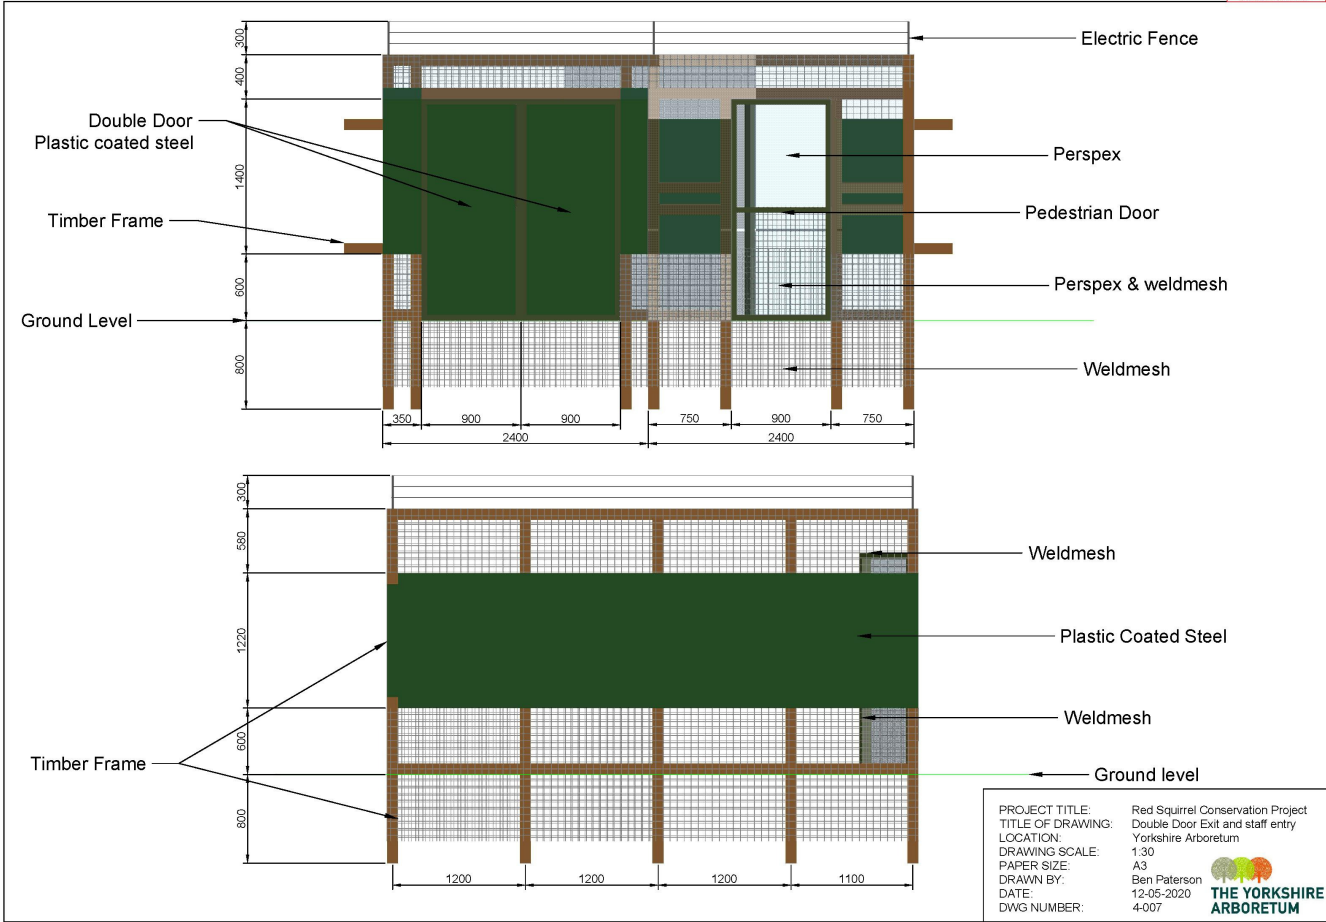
300
400
1400
600
800

Electric Fence

Double Door
Plastic coated steel

Perspex

Pedestrian Door

Timber Frame

Perspex & weldmesh

Ground Level

Weldmesh

350 900 900 750 900 750
2400 2400

300
580
1220
600
800

Weldmesh

Plastic Coated Steel

Weldmesh

Timber Frame

Ground level

1200 1200 1200 1100

| | |
|---|---|
| PROJECT TITLE: | Red Squirrel Conservation Project |
| TITLE OF DRAWING: | Double Door Exit and staff entry |
| LOCATION: | Yorkshire Arboretum |
| DRAWING SCALE: | 1:30 |
| PAPER SIZE: | A3 |
| DRAWN BY: | Ben Paterson |
| DATE: | 12-05-2020 |
| DWG NUMBER: | 4-007 |

THE YORKSHIRE ARBORETUM